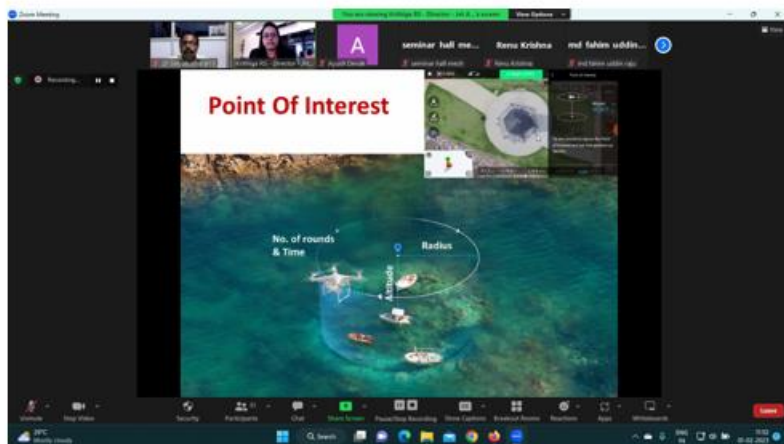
Zoom Meeting

You are viewing Krithiga RS - Director - Jet A...'s screen

View Options

A

seminar hall me...

Renu Krishna

md fahim uddin...

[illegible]

Krithiga RS - Director - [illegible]

Ayush Desai

seminar hall mech

Renu Krishna

md fahim uddin raju

Recording...

Point Of Interest

No. of rounds & Time

Radius

Altitude

Unmute

Stop Video

Security

Participants

Chat

Share Screen

Pause/Stop Recording

Show Captions

Breakout Rooms

Reactions

Apps

Whiteboards

Leave

29°C

Mostly cloudy

Search

ENG

IN